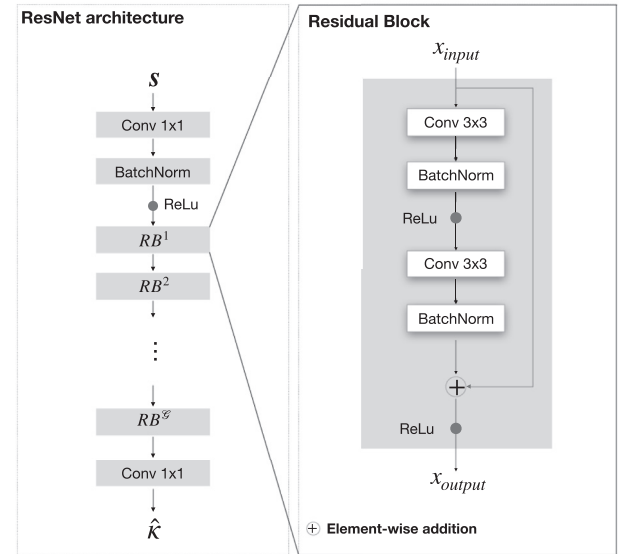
ResNet architecture

$\boldsymbol{S}$

Conv 1x1

BatchNorm

ReLu

$RB^1$

$RB^2$

$\vdots$

$RB^{\mathscr{G}}$

Conv 1x1

$\hat{\kappa}$

Residual Block

$x_{input}$

Conv 3x3

BatchNorm

ReLu

Conv 3x3

BatchNorm

$+$

ReLu

$x_{output}$

$\oplus$ Element-wise addition